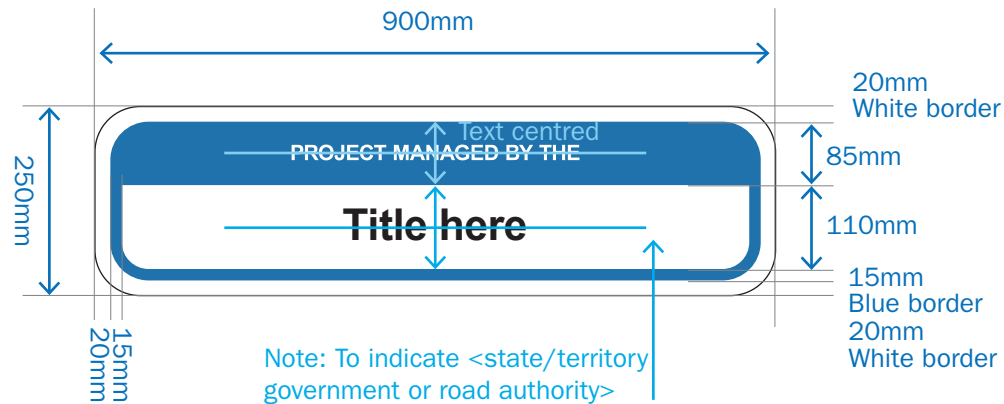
900mm

20mm
White border

Text centred

PROJECT MANAGED BY THE

85mm

250mm

Title here

110mm

15mm
Blue border
20mm
White border

20mm
15mm

Note: To indicate <state/territory government or road authority>